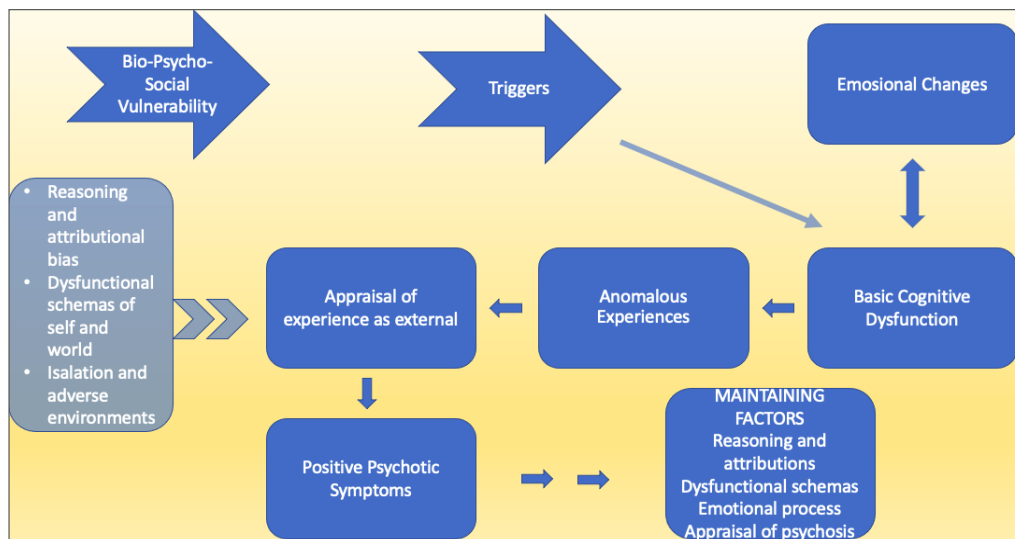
Bio-Psycho-Social Vulnerability

Triggers

Emosional Changes

- Reasoning and attributional bias
- Dysfunctional schemas of self and world
- Isalation and adverse environments

Appraisal of experience as external

Anomalous Experiences

Basic Cognitive Dysfunction

Positive Psychotic Symptoms

MAINTAINING FACTORS
Reasoning and attributions
Dysfunctional schemas
Emotional process
Appraisal of psychosis